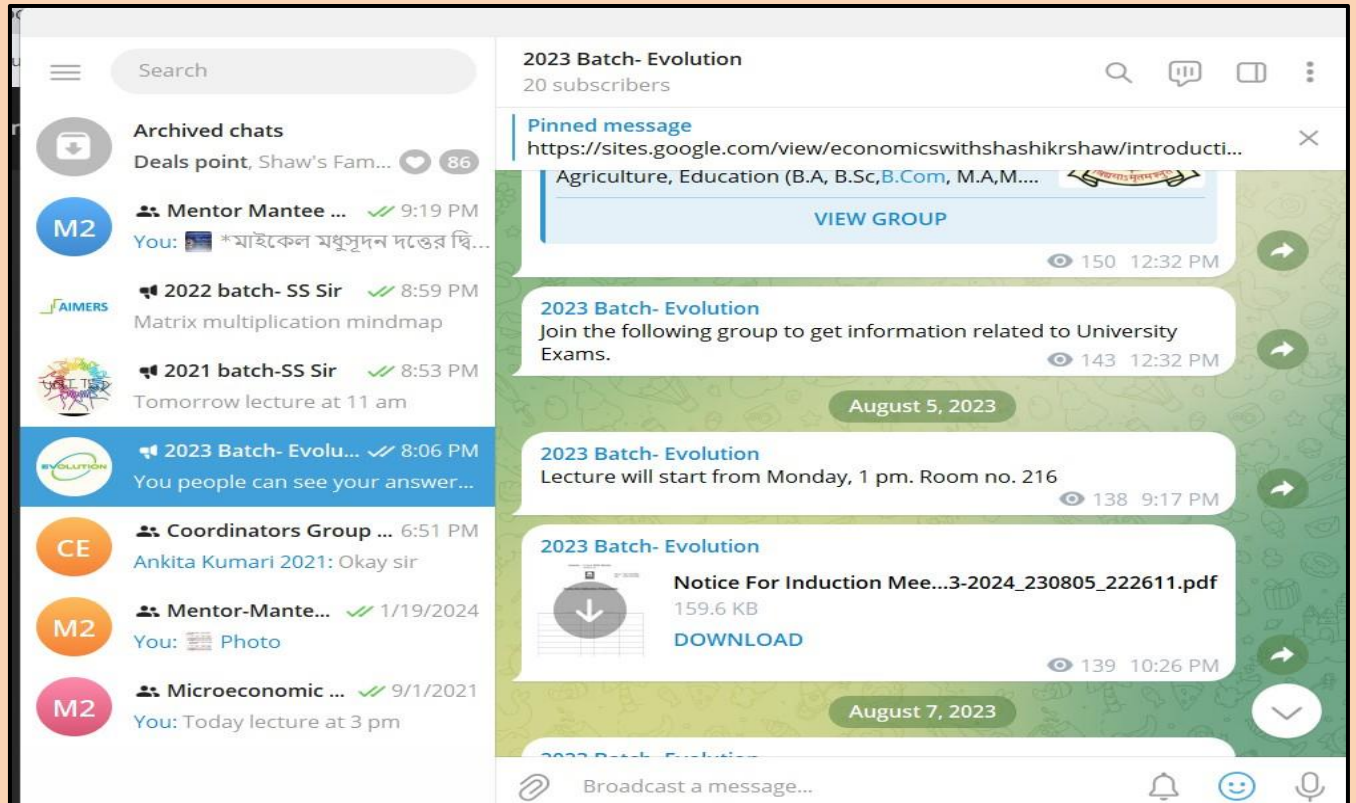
Search

Archived chats
Deals point, Shaw's Fam... 86

M2
Mentor Mantee ... 9:19 PM
You: *মাইকেল মধুসূদন দত্তের দ্বি...

AIMERS
2022 batch- SS Sir 8:59 PM
Matrix multiplication mindmap

2021 batch-SS Sir 8:53 PM
Tomorrow lecture at 11 am

EVOLUTION
2023 Batch- Evolu... 8:06 PM
You people can see your answer...

CE
Coordinators Group ... 6:51 PM
Ankita Kumari 2021: Okay sir

M2
Mentor-Mante... 1/19/2024
You: Photo

M2
Microeconomic ... 9/1/2021
You: Today lecture at 3 pm

2023 Batch- Evolution
20 subscribers

Pinned message
https://sites.google.com/view/economicswithshashikrshaw/introducti...

Agriculture, Education (B.A, B.Sc,B.Com, M.A,M....
VIEW GROUP
150 12:32 PM

2023 Batch- Evolution
Join the following group to get information related to University Exams.
143 12:32 PM

August 5, 2023

2023 Batch- Evolution
Lecture will start from Monday, 1 pm. Room no. 216
138 9:17 PM

2023 Batch- Evolution
Notice For Induction Mee...3-2024_230805_222611.pdf
159.6 KB
DOWNLOAD
139 10:26 PM

August 7, 2023

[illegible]

Broadcast a message...